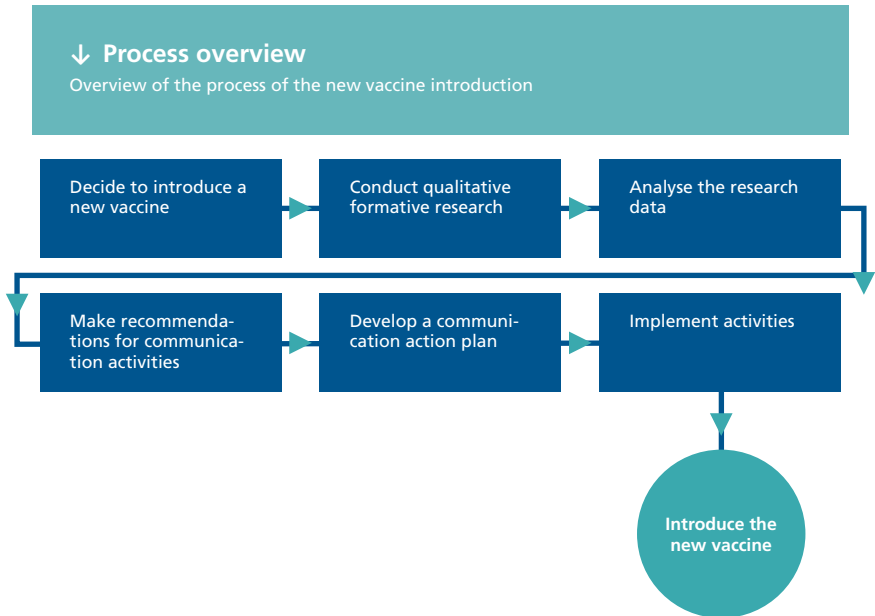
↓ Process overview

Overview of the process of the new vaccine introduction

Decide to introduce a new vaccine

Conduct qualitative formative research

Analyse the research data

Make recommendations for communication activities

Develop a communication action plan

Implement activities

Introduce the new vaccine